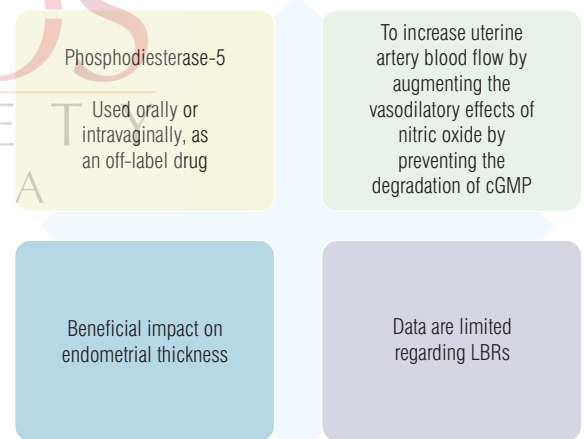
Phosphodiesterase-5

Used orally or intravaginally, as an off-label drug

To increase uterine artery blood flow by augmenting the vasodilatory effects of nitric oxide by preventing the degradation of cGMP

Beneficial impact on endometrial thickness

Data are limited regarding LBRs